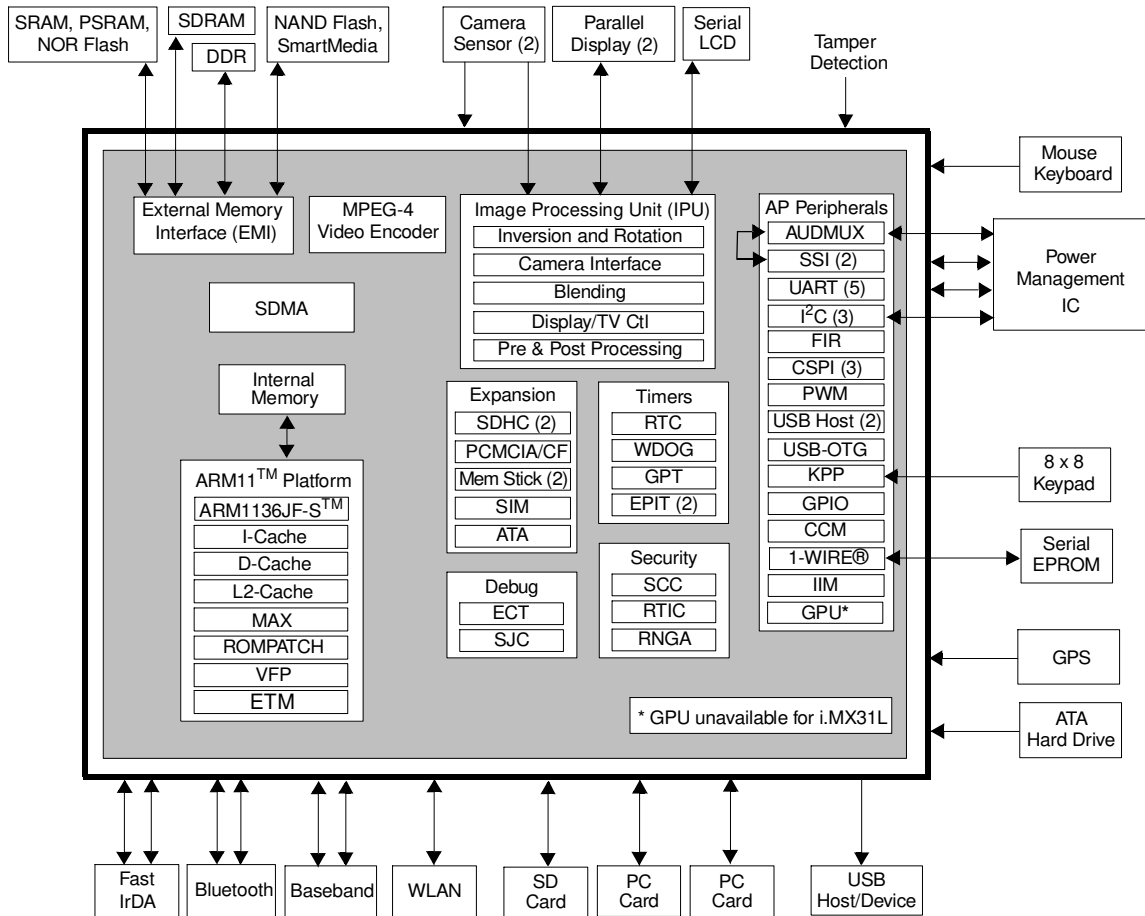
SRAM, PSRAM, NOR Flash

SDRAM

DDR

NAND Flash, SmartMedia

Camera Sensor (2)

Parallel Display (2)

Serial LCD

Tamper Detection

Mouse Keyboard

External Memory Interface (EMI)

MPEG-4 Video Encoder

Image Processing Unit (IPU)

Inversion and Rotation

Camera Interface

Blending

Display/TV Ctl

Pre & Post Processing

AP Peripherals

AUDMUX

SSI (2)

UART (5)

$I^2C$ (3)

FIR

CSPI (3)

PWM

USB Host (2)

USB-OTG

KPP

GPIO

CCM

1-WIRE®

IIM

GPU*

Power Management IC

SDMA

Internal Memory

ARM11$^{TM}$ Platform

ARM1136JF-S$^{TM}$

I-Cache

D-Cache

L2-Cache

MAX

ROMPATCH

VFP

ETM

Expansion

SDHC (2)

PCMCIA/CF

Mem Stick (2)

SIM

ATA

Timers

RTC

WDOG

GPT

EPIT (2)

Debug

ECT

SJC

Security

SCC

RTIC

RNGA

8 x 8 Keypad

Serial EPROM

GPS

* GPU unavailable for i.MX31L

ATA Hard Drive

Fast IrDA

Bluetooth

Baseband

WLAN

SD Card

PC Card

PC Card

USB Host/Device